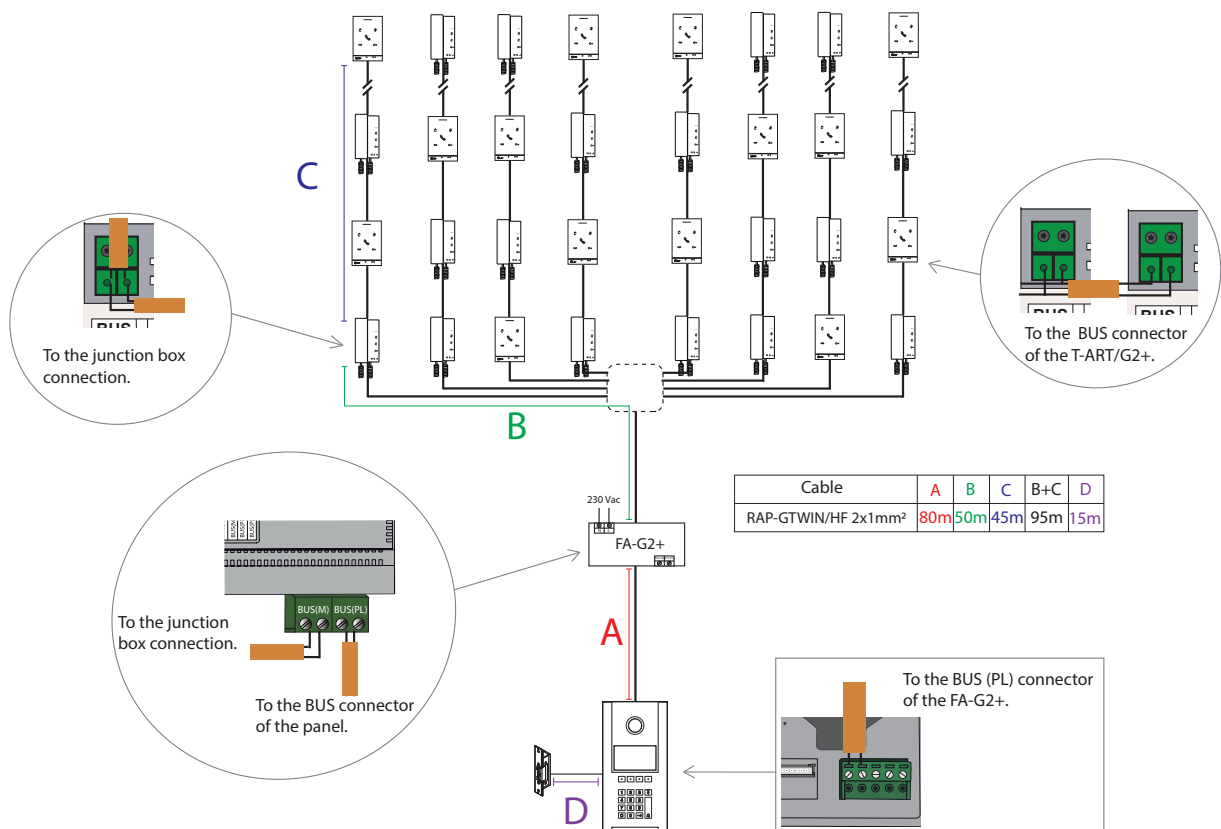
C

To the junction box connection.

BUS

To the BUS connector of the T-ART/G2+.

BUS BUS

B

| Cable | A | B | C | B+C | D |
|---|---|---|---|---|---|
| RAP-GTWIN/HF 2x1mm² | 80m | 50m | 45m | 95m | 15m |

230 Vac

FA-G2+

BUS(M) BUS(PL)

To the junction box connection.

To the BUS connector of the panel.

A

To the BUS (PL) connector of the FA-G2+.

D